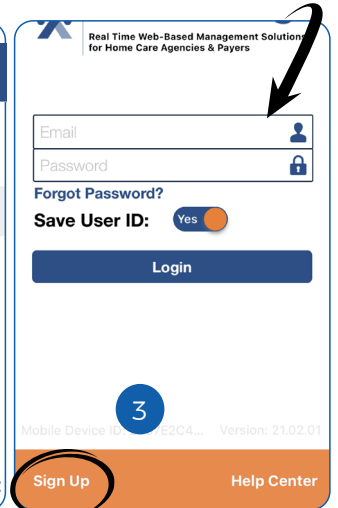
Real Time Web-Based Management Solutions for Home Care Agencies & Payers

Email

Password

Forgot Password?

Save User ID: Yes

Login

3

Mobile Device ID: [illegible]E2C4... Version: 21.02.01

Sign Up

Help Center